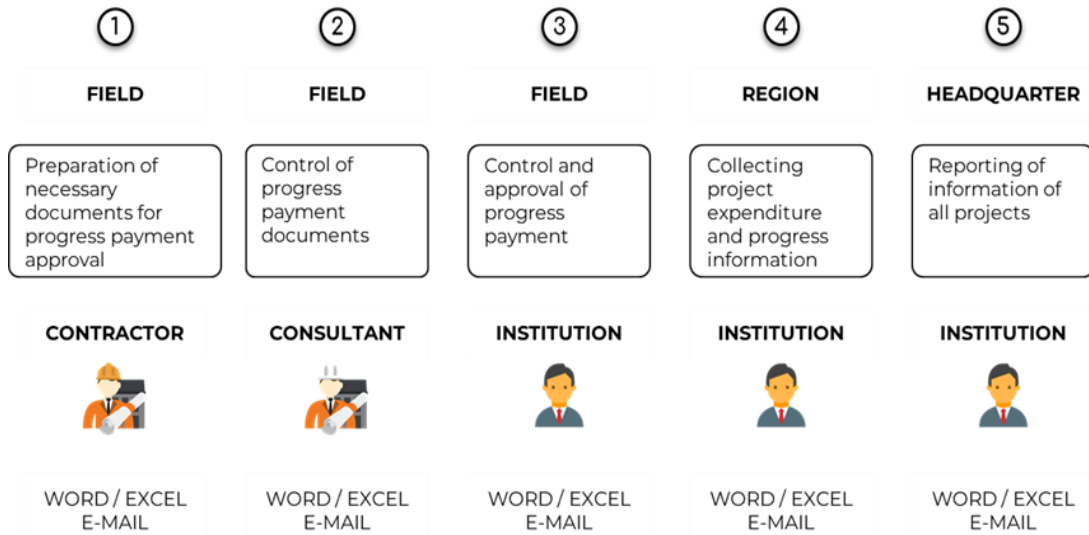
1

FIELD

Preparation of necessary documents for progress payment approval

CONTRACTOR

WORD / EXCEL
E-MAIL

2

FIELD

Control of progress payment documents

CONSULTANT

WORD / EXCEL
E-MAIL

3

FIELD

Control and approval of progress payment

INSTITUTION

WORD / EXCEL
E-MAIL

4

REGION

Collecting project expenditure and progress information

INSTITUTION

WORD / EXCEL
E-MAIL

5

HEADQUARTER

Reporting of information of all projects

INSTITUTION

WORD / EXCEL
E-MAIL